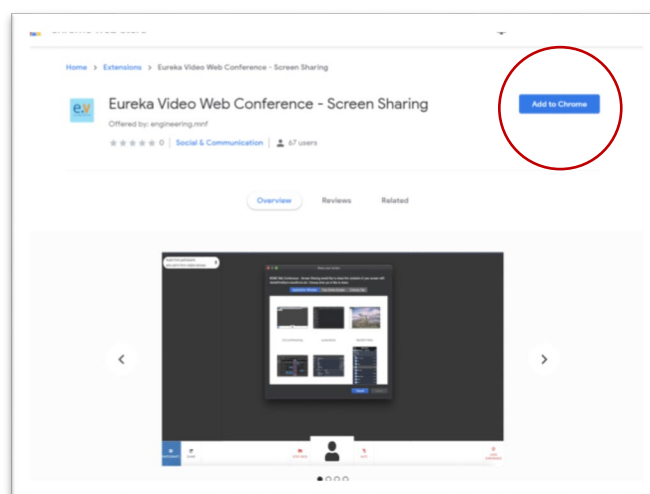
Home > Extensions > Eureka Video Web Conference - Screen Sharing

Eureka Video Web Conference - Screen Sharing

Offered by: engineering.mnf

0 | Social & Communication | 67 users

Add to Chrome

Overview Reviews Related